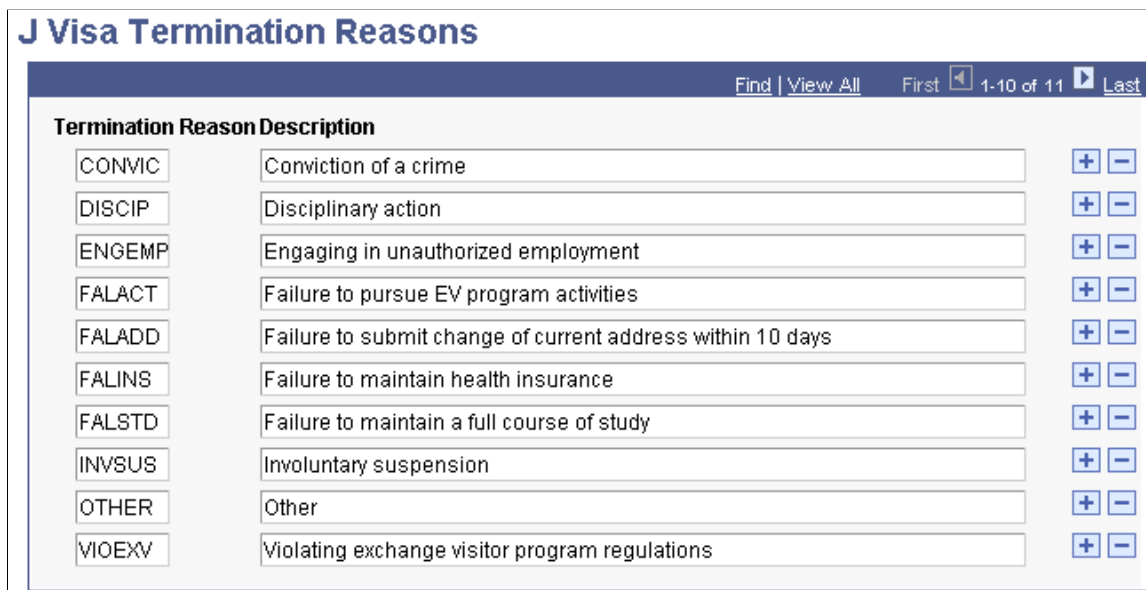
J Visa Termination Reasons

Find | View All First 1-10 of 11 Last

| Termination Reason | Description |
|---|---|
| CONVIC | Conviction of a crime |
| DISCIP | Disciplinary action |
| ENGEMP | Engaging in unauthorized employment |
| FALACT | Failure to pursue EV program activities |
| FALADD | Failure to submit change of current address within 10 days |
| FALINS | Failure to maintain health insurance |
| FALSTD | Failure to maintain a full course of study |
| INVSUS | Involuntary suspension |
| OTHER | Other |
| VIOEXV | Violating exchange visitor program regulations |